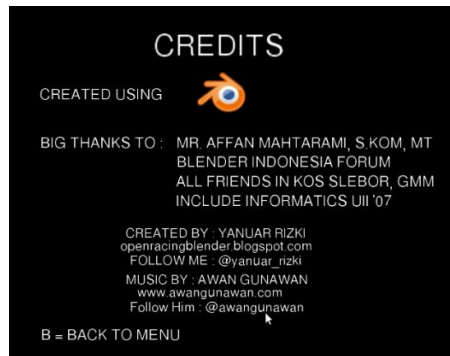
CREDITS

CREATED USING

BIG THANKS TO : MR. AFFAN MAHTARAMI, S.KOM, MT
BLENDER INDONESIA FORUM
ALL FRIENDS IN KOS SLEBOR, GMM
INCLUDE INFORMATICS UII '07

CREATED BY : YANUAR RIZKI
openracingblender.blogspot.com
FOLLOW ME : @yanuar_rizki

MUSIC BY : AWAN GUNAWAN
www.awangunawan.com
Follow Him : @awangunawan

B = BACK TO MENU